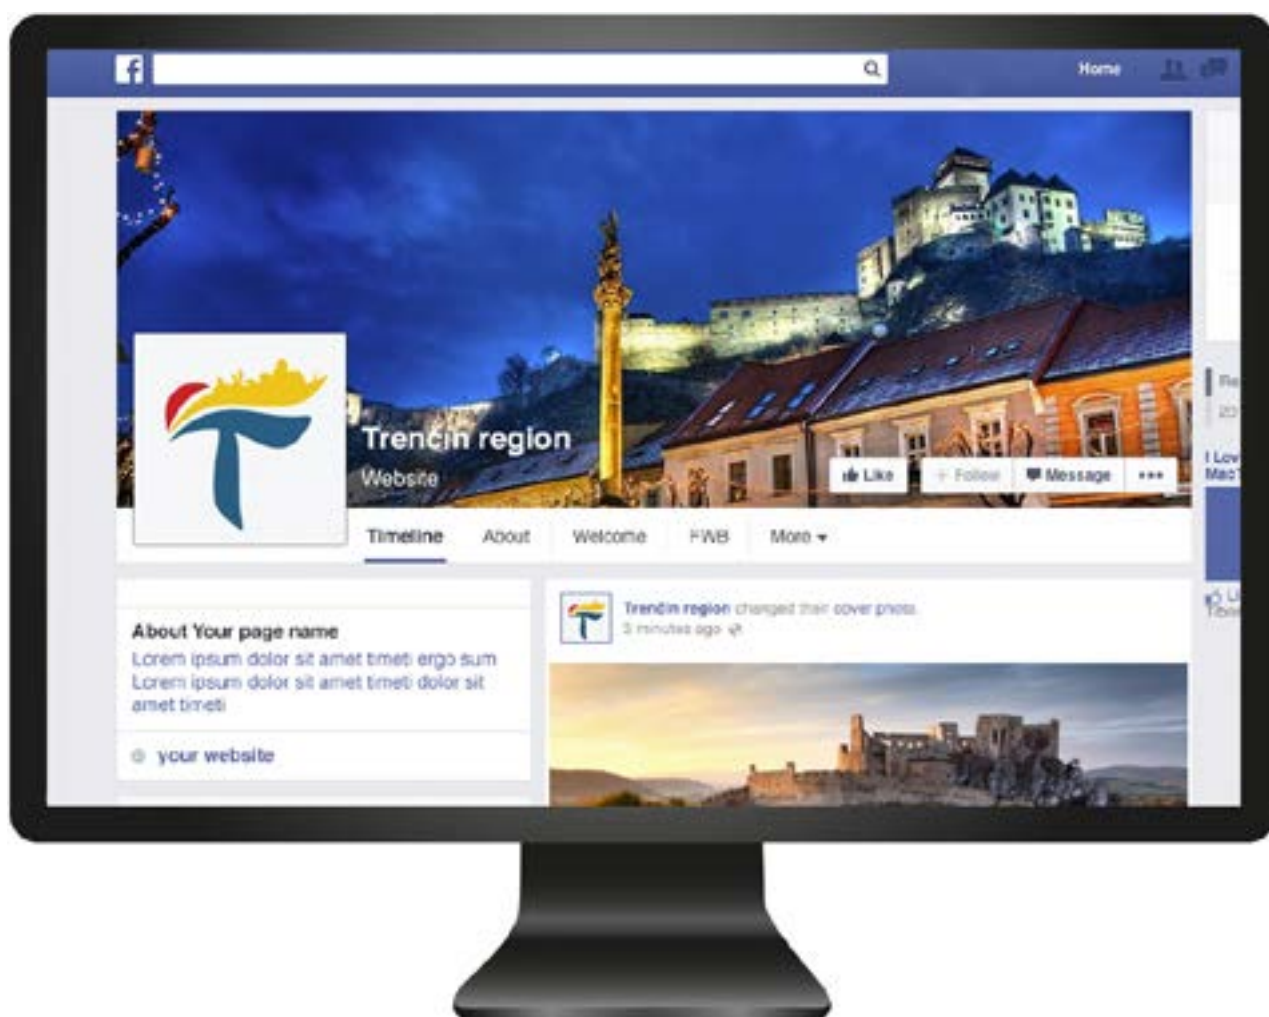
f

Home

Trenčín region
Website

Like
Follow
Message
•••

Timeline
About
Welcome
FWB
More ▾

About Your page name
Lorem ipsum dolor sit amet tmeti ergo sum Lorem ipsum dolor sit amet tmeti dolor sit amet tmeti

your website

Trenčín region changed their cover photo.
5 minutes ago

Re
20

I Lov
Mac

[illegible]